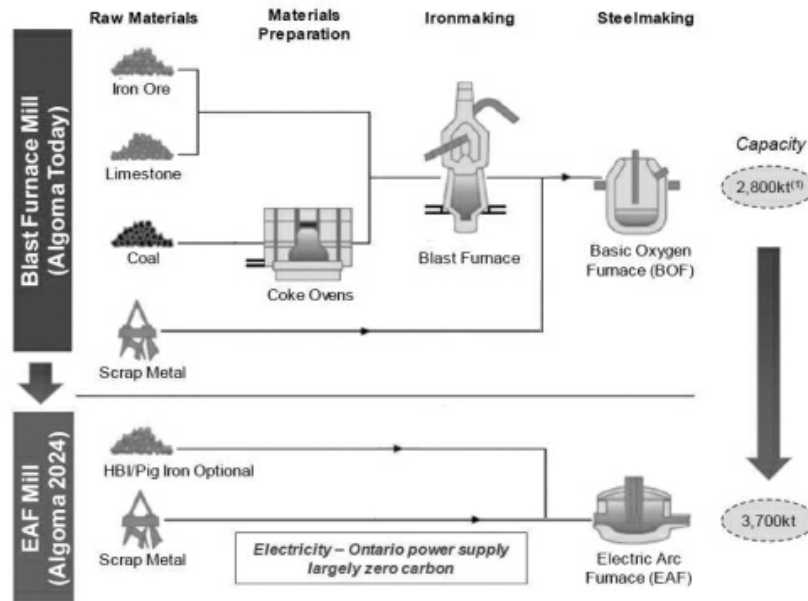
Raw Materials

Materials Preparation

Ironmaking

Steelmaking

Blast Furnace Mill (Algoma Today)

Iron Ore

Limestone

Coal

Coke Ovens

Blast Furnace

Basic Oxygen Furnace (BOF)

Scrap Metal

Capacity

2,800kt$^{(1)}$

EAF Mill (Algoma 2024)

HBI/Pig Iron Optional

Scrap Metal

Electricity – Ontario power supply largely zero carbon

Electric Arc Furnace (EAF)

3,700kt